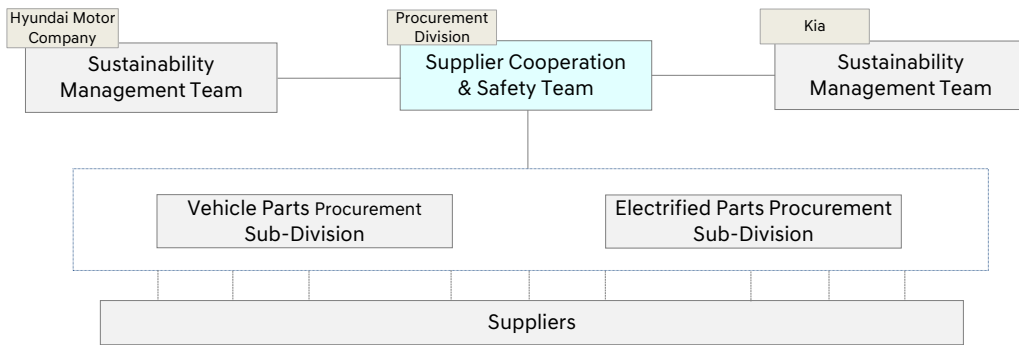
Hyundai Motor Company

Sustainability Management Team

Procurement Division

Supplier Cooperation & Safety Team

Kia

Sustainability Management Team

Vehicle Parts Procurement Sub-Division

Electrified Parts Procurement Sub-Division

Suppliers